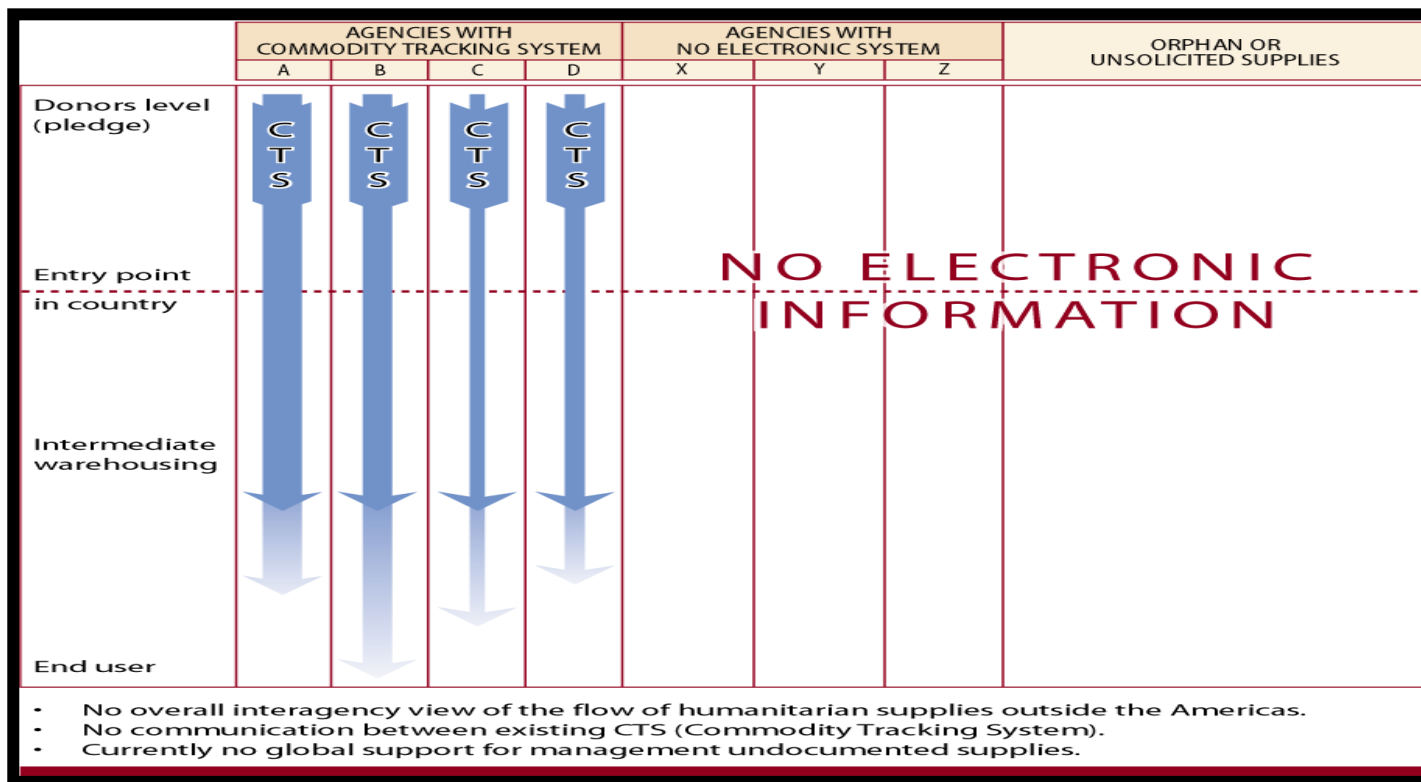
| | AGENCIES WITH COMMODITY TRACKING SYSTEM | | | | AGENCIES WITH NO ELECTRONIC SYSTEM | | | ORPHAN OR UNSOLICITED SUPPLIES |
|---|---|---|---|---|---|---|---|---|
| | A | B | C | D | X | Y | Z | |

Donors level (pledge)

C T S
C T S
C T S
C T S

Entry point in country

NO ELECTRONIC INFORMATION

Intermediate warehousing

End user

• No overall interagency view of the flow of humanitarian supplies outside the Americas.
• No communication between existing CTS (Commodity Tracking System).
• Currently no global support for management undocumented supplies.